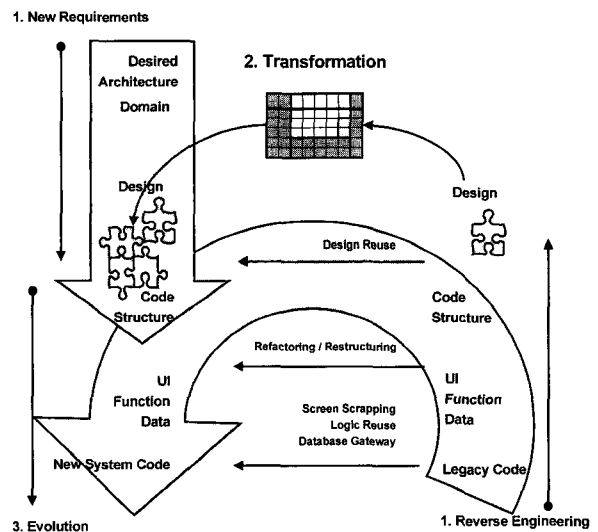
1. New Requirements

Desired Architecture Domain

2. Transformation

Design

Design

Design Reuse

Code Structure

Code Structure

Refactoring / Restructuring

UI Function Data

UI Function Data

Screen Scrapping
Logic Reuse
Database Gateway

New System Code

Legacy Code

3. Evolution

1. Reverse Engineering